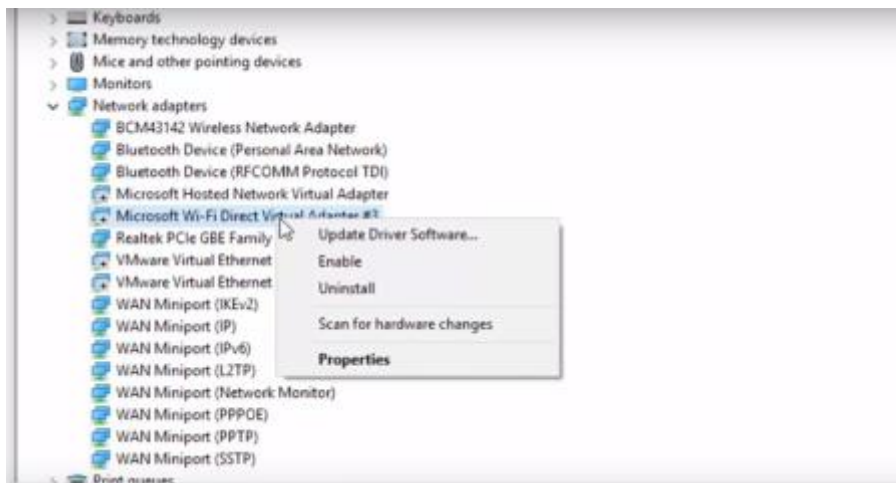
Keyboards
Memory technology devices
Mice and other pointing devices
Monitors
Network adapters
BCM43142 Wireless Network Adapter
Bluetooth Device (Personal Area Network)
Bluetooth Device (RFCOMM Protocol TDI)
Microsoft Hosted Network Virtual Adapter
Microsoft Wi-Fi Direct Virtual Adapter #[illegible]
Realtek PCIe GBE Family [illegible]
VMware Virtual Ethernet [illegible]
VMware Virtual Ethernet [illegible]
WAN Miniport (IKEv2)
WAN Miniport (IP)
WAN Miniport (IPv6)
WAN Miniport (L2TP)
WAN Miniport (Network Monitor)
WAN Miniport (PPPOE)
WAN Miniport (PPTP)
WAN Miniport (SSTP)
Print queues

Update Driver Software...
Enable
Uninstall
Scan for hardware changes
Properties